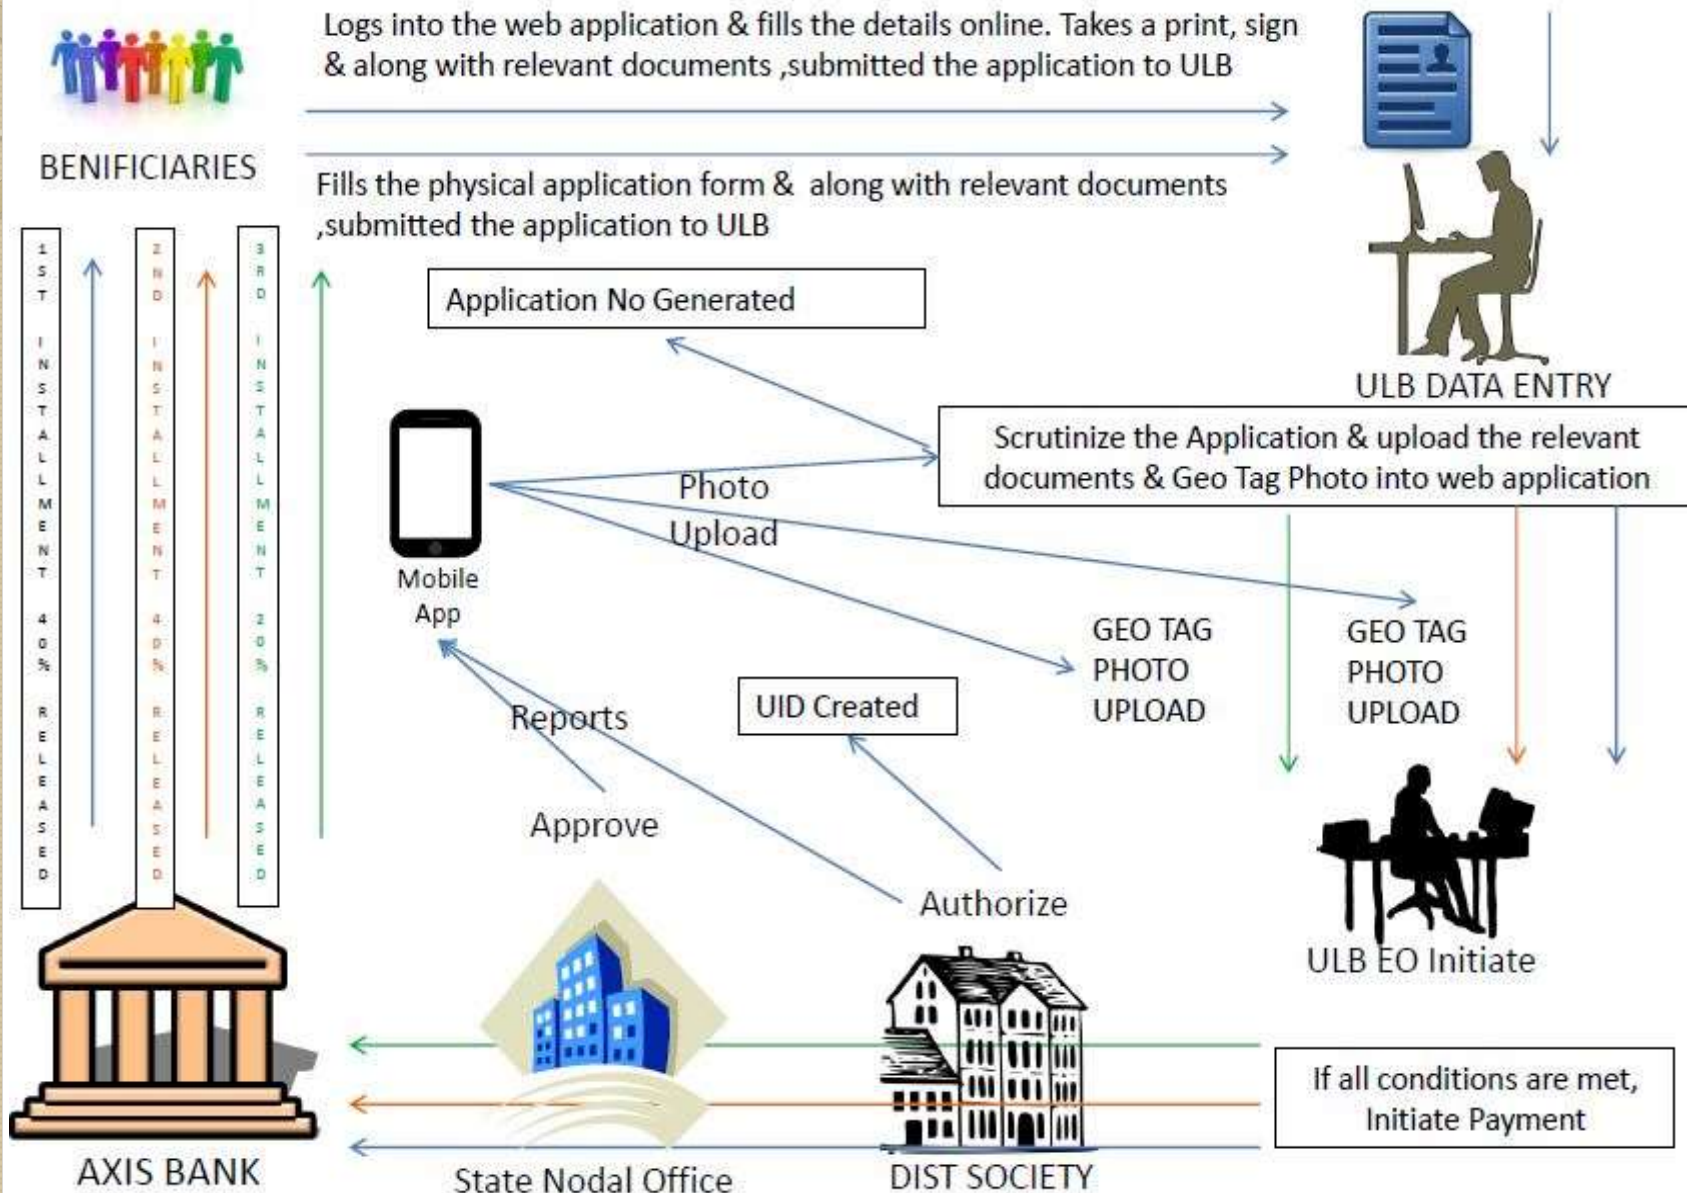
BENIFICIARIES

Logs into the web application & fills the details online. Takes a print, sign & along with relevant documents ,submitted the application to ULB

Fills the physical application form & along with relevant documents ,submitted the application to ULB

ULB DATA ENTRY

1ST INSTALLMENT 40% RELEASED

2ND INSTALLMENT 40% RELEASED

3RD INSTALLMENT 20% RELEASED

Application No Generated

Scrutinize the Application & upload the relevant documents & Geo Tag Photo into web application

Mobile App

Photo Upload

GEO TAG PHOTO UPLOAD

GEO TAG PHOTO UPLOAD

UID Created

Reports

Approve

Authorize

ULB EO Initiate

If all conditions are met, Initiate Payment

AXIS BANK

State Nodal Office

DIST SOCIETY